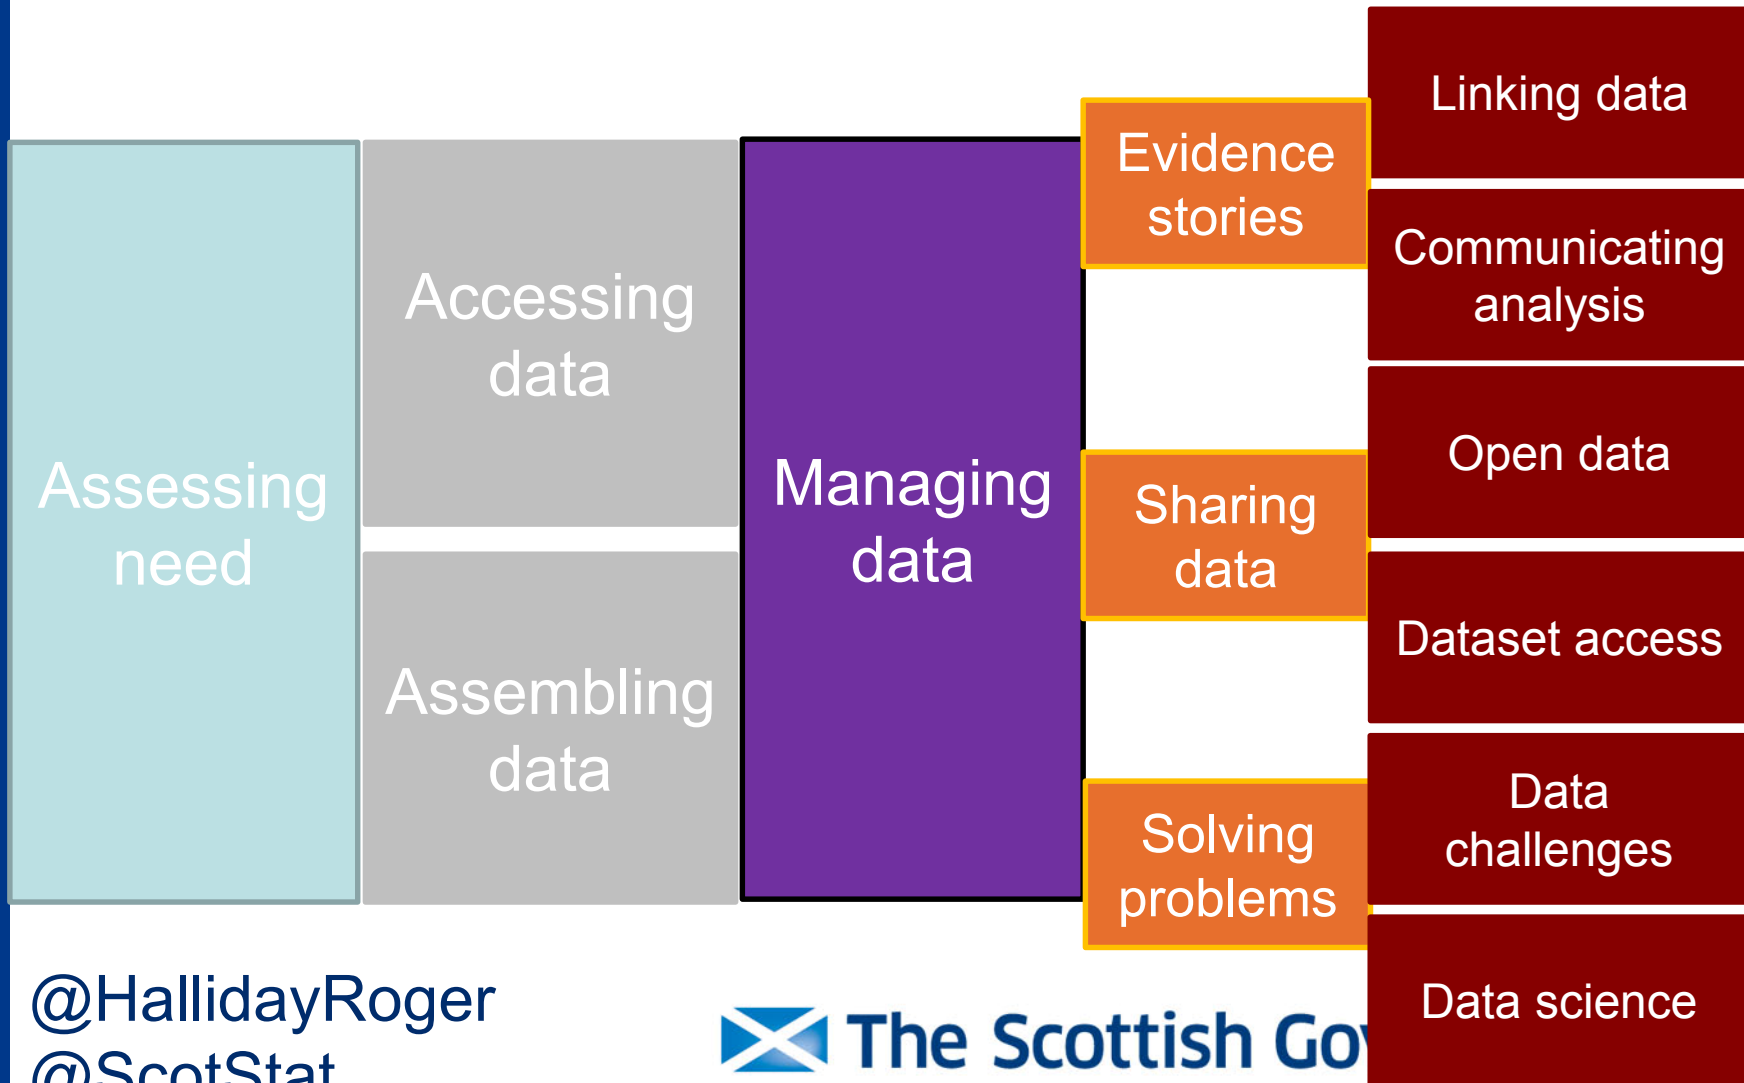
Assessing need

Accessing data

Assembling data

Managing data

Evidence stories

Sharing data

Solving problems

Linking data

Communicating analysis

Open data

Dataset access

Data challenges

Data science

@HallidayRoger
@ScotStat

The Scottish Gov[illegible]